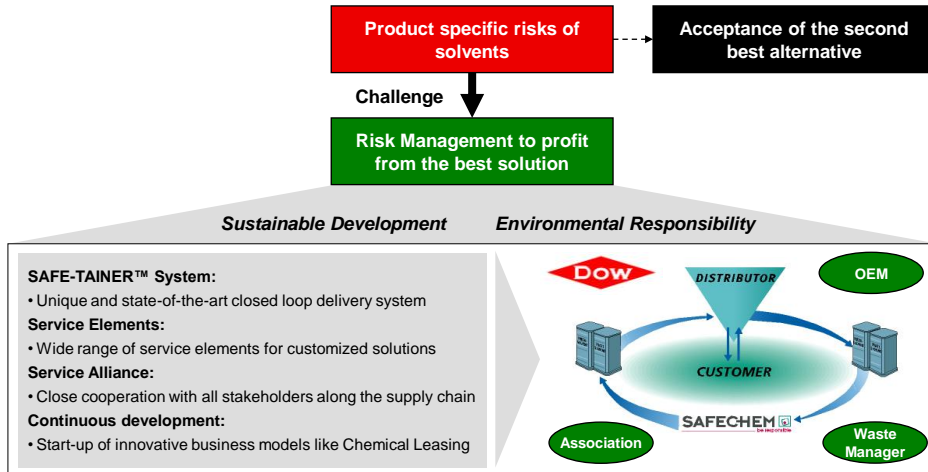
Product specific risks of solvents

Acceptance of the second best alternative

Challenge

Risk Management to profit from the best solution

Sustainable Development

Environmental Responsibility

SAFE-TAINER™ System:
• Unique and state-of-the-art closed loop delivery system
Service Elements:
• Wide range of service elements for customized solutions
Service Alliance:
• Close cooperation with all stakeholders along the supply chain
Continuous development:
• Start-up of innovative business models like Chemical Leasing

DOW

DISTRIBUTOR

OEM

CUSTOMER

SAFECHEM

be responsible

Association

Waste Manager